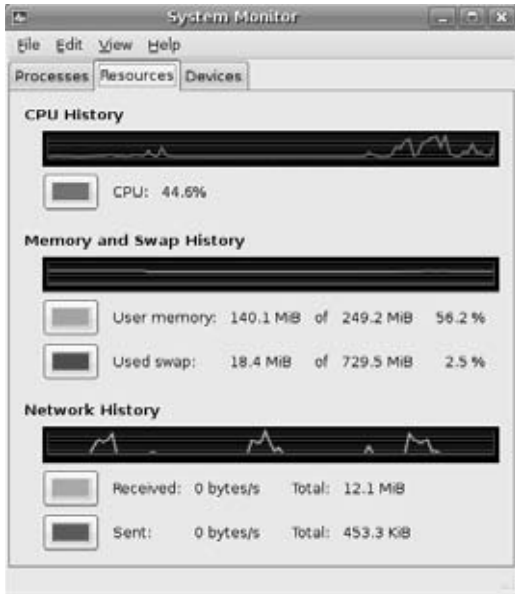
System Monitor

File Edit View Help

Processes Resources Devices

CPU History

CPU: 44.6%

Memory and Swap History

User memory: 140.1 MiB of 249.2 MiB 56.2 %

Used swap: 18.4 MiB of 729.5 MiB 2.5 %

Network History

Received: 0 bytes/s Total: 12.1 MiB

Sent: 0 bytes/s Total: 453.3 KiB